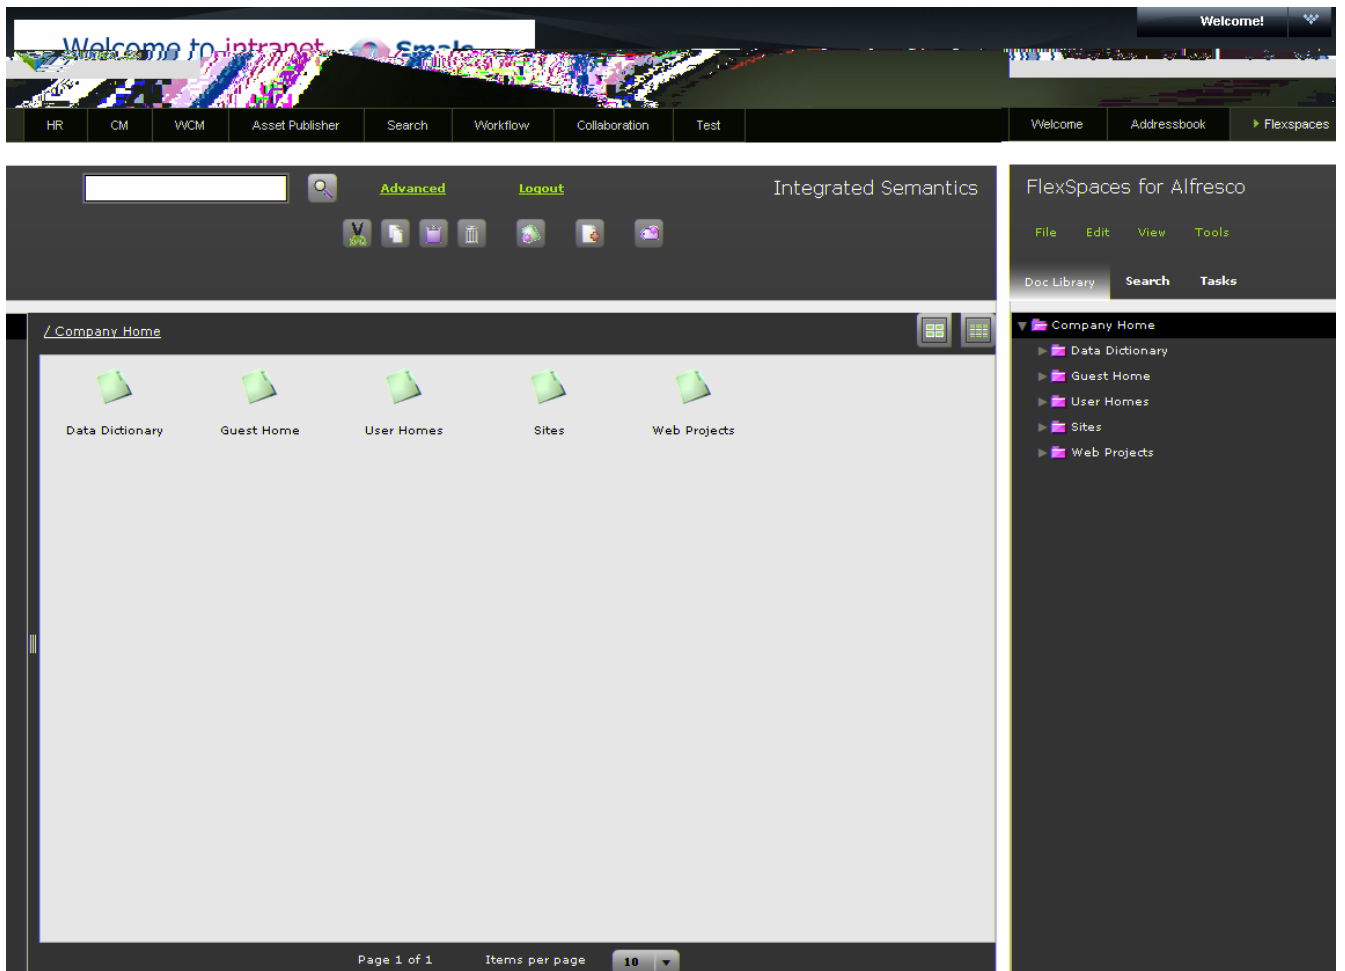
Welcome to intranet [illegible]

Welcome!

HR CM WCM Asset Publisher Search Workflow Collaboration Test

Welcome Addressbook Flexspaces

Advanced Logout

Integrated Semantics

FlexSpaces for Alfresco

File Edit View Tools

Doc Library Search Tasks

/ Company Home

Data Dictionary Guest Home User Homes Sites Web Projects

Company Home
Data Dictionary
Guest Home
User Homes
Sites
Web Projects

Page 1 of 1 Items per page 10